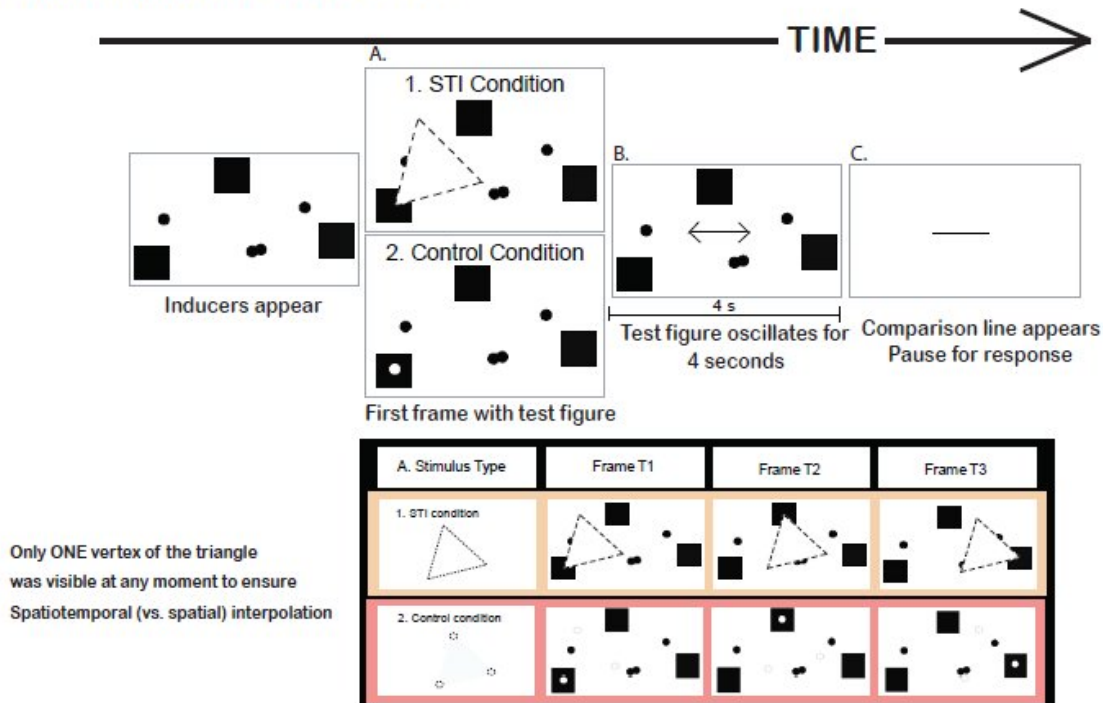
TIME

A.

1. STI Condition

2. Control Condition

Inducers appear

First frame with test figure

B.

4 s

Test figure oscillates for 4 seconds

C.

Comparison line appears
Pause for response

| A. Stimulus Type | Frame T1 | Frame T2 | Frame T3 |
|---|---|---|---|
| 1. STI condition | | | |
| 2. Control condition | | | |

Only ONE vertex of the triangle was visible at any moment to ensure Spatiotemporal (vs. spatial) interpolation